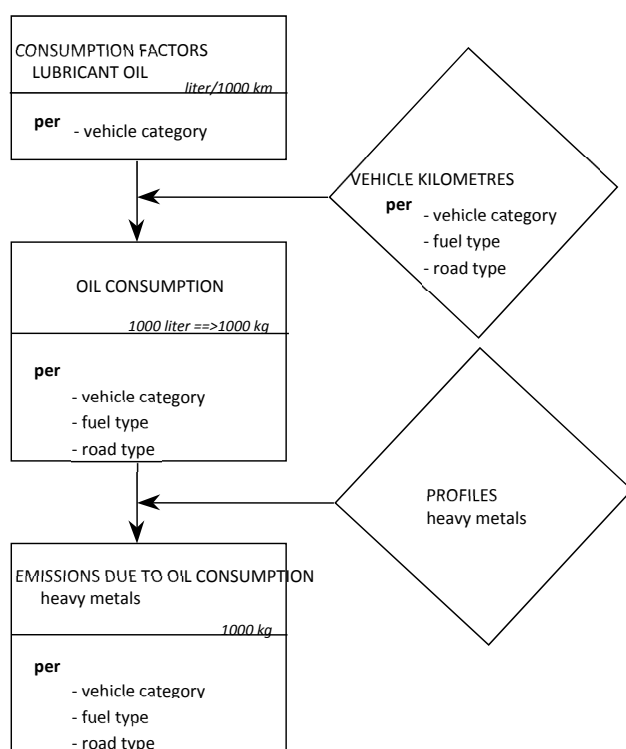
CONSUMPTION FACTORS
LUBRICANT OIL
liter/1000 km

per
- vehicle category

VEHICLE KILOMETRES
per
- vehicle category
- fuel type
- road type

OIL CONSUMPTION
1000 liter ==>1000 kg

per
- vehicle category
- fuel type
- road type

PROFILES
heavy metals

EMISSIONS DUE TO OIL CONSUMPTION
heavy metals
1000 kg

per
- vehicle category
- fuel type
- road type